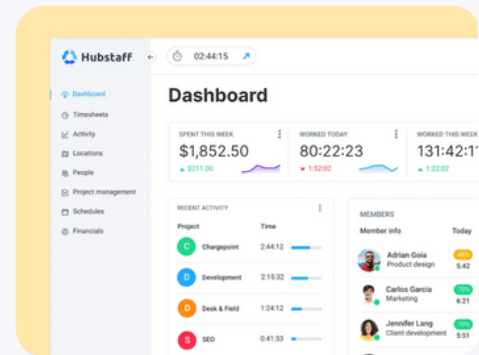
Hubstaff

02:44:15

Dashboard
Timesheets
Activity
Locations
People
Project management
Schedules
Financials

Dashboard

SPENT THIS WEEK
$1,852.50
$211.00

WORKED TODAY
80:22:23
1:52:02

WORKED THIS WEEK
131:42:1
1:22:02

RECENT ACTIVITY

| Project | | Time |
|---|---|---|
| C | Chargepoint | 2:44:12 |
| D | Development | 2:15:32 |
| D | Desk & Field | 1:24:12 |
| S | SEO | 0:41:33 |

MEMBERS

| Member info | Today |
|---|---|
| Adrian Goia Product design | 5:42 |
| Carlos Garcia Marketing | 6:21 |
| Jennifer Lang Client development | 5:12 |